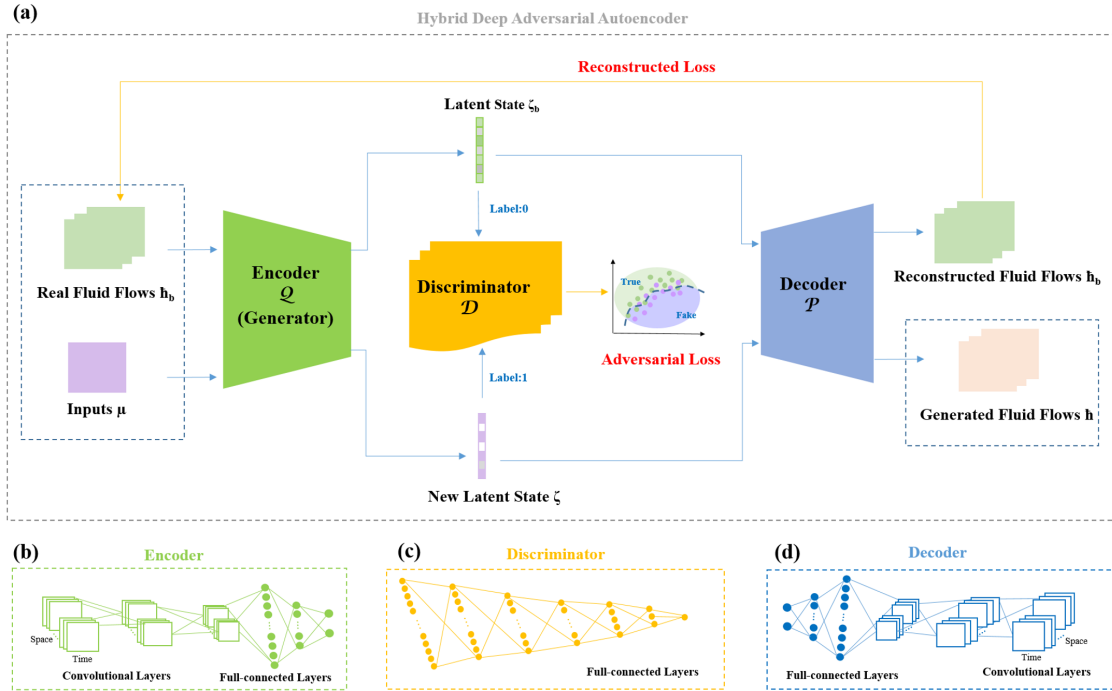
(a)

Hybrid Deep Adversarial Autoencoder

Reconstructed Loss

Latent State $\zeta_b$

Real Fluid Flows $\hbar_b$

Inputs $\mu$

Encoder $\mathcal{Q}$ (Generator)

Label:0

Discriminator $\mathcal{D}$

Label:1

True

Fake

Adversarial Loss

Decoder $\mathcal{P}$

Reconstructed Fluid Flows $\hbar_b$

Generated Fluid Flows $\hbar$

New Latent State $\zeta$

(b) Encoder

Space

Time

Convolutional Layers

Full-connected Layers

(c) Discriminator

Full-connected Layers

(d) Decoder

Full-connected Layers

Time

Space

Convolutional Layers